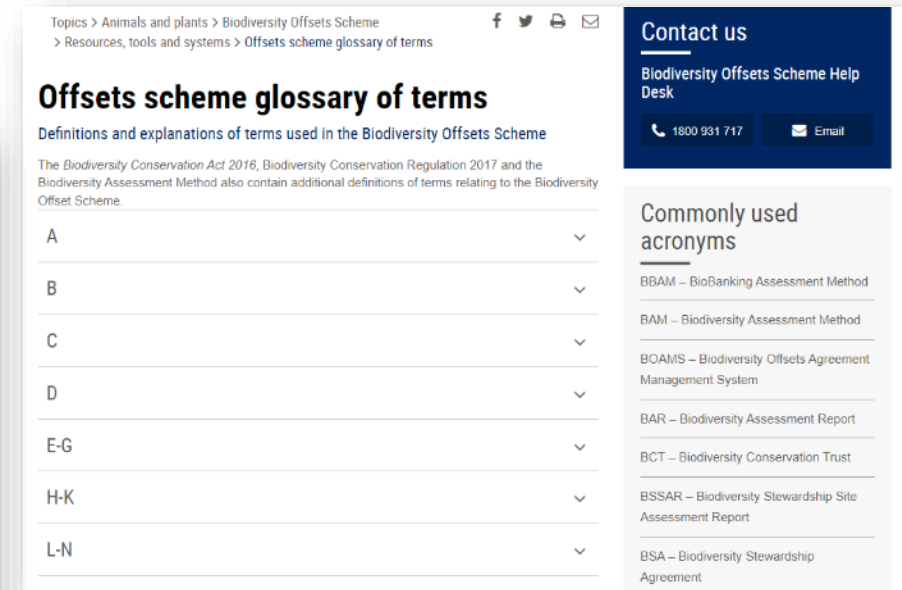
Topics > Animals and plants > Biodiversity Offsets Scheme > Resources, tools and systems > Offsets scheme glossary of terms

# Offsets scheme glossary of terms

Definitions and explanations of terms used in the Biodiversity Offsets Scheme

The *Biodiversity Conservation Act 2016*, Biodiversity Conservation Regulation 2017 and the Biodiversity Assessment Method also contain additional definitions of terms relating to the Biodiversity Offset Scheme.

A

B

C

D

E-G

H-K

L-N

Contact us

Biodiversity Offsets Scheme Help Desk

1800 931 717

Email

Commonly used acronyms

BBAM – BioBanking Assessment Method

BAM – Biodiversity Assessment Method

BOAMS – Biodiversity Offsets Agreement Management System

BAR – Biodiversity Assessment Report

BCT – Biodiversity Conservation Trust

BSSAR – Biodiversity Stewardship Site Assessment Report

BSA – Biodiversity Stewardship Agreement